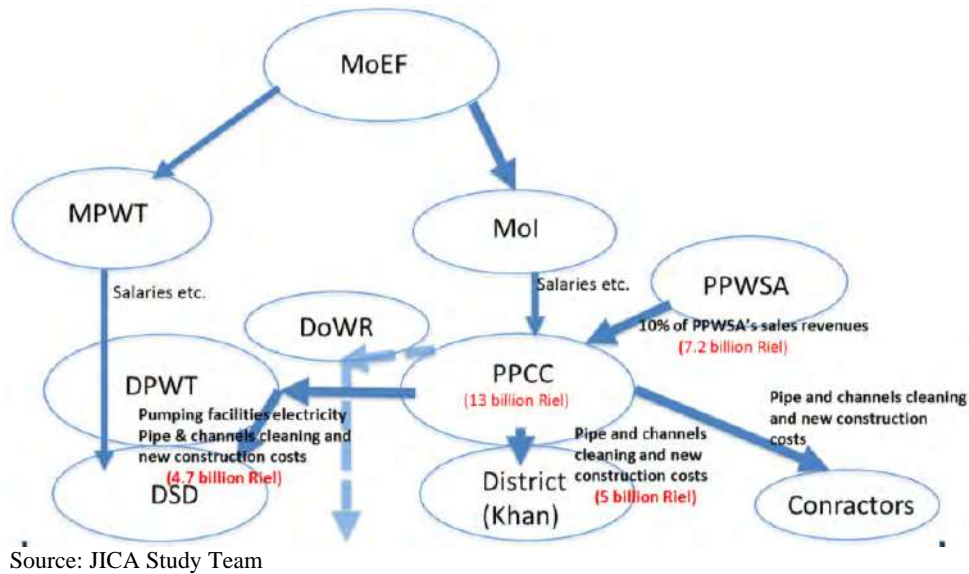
MoEF

MPWT

MoI

Salaries etc.

Salaries etc.

PPWSA

DoWR

10% of PPWSA's sales revenues
(7.2 billion Riel)

DPWT

PPCC
(13 billion Riel)

Pipe and channels cleaning and new construction costs

Pumping facilities electricity
Pipe & channels cleaning and new construction costs
(4.7 billion Riel)

Pipe and channels cleaning and new construction costs
(5 billion Riel)

DSD

District
(Khan)

Conractors

Source: JICA Study Team